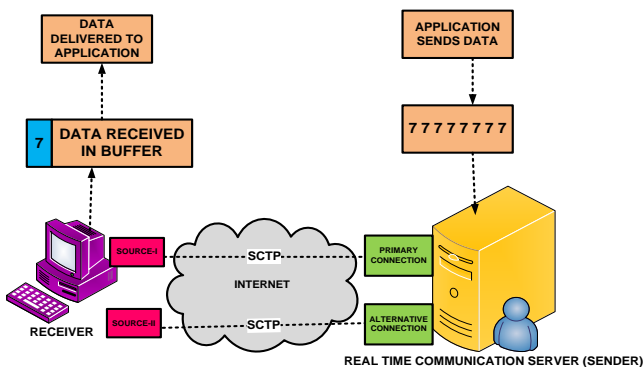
DATA DELIVERED TO APPLICATION

APPLICATION SENDS DATA

7 DATA RECEIVED IN BUFFER

7 7 7 7 7 7 7 7

SOURCE-I

SCTP

PRIMARY CONNECTION

INTERNET

SOURCE-II

SCTP

ALTERNATIVE CONNECTION

RECEIVER

REAL TIME COMMUNICATION SERVER (SENDER)